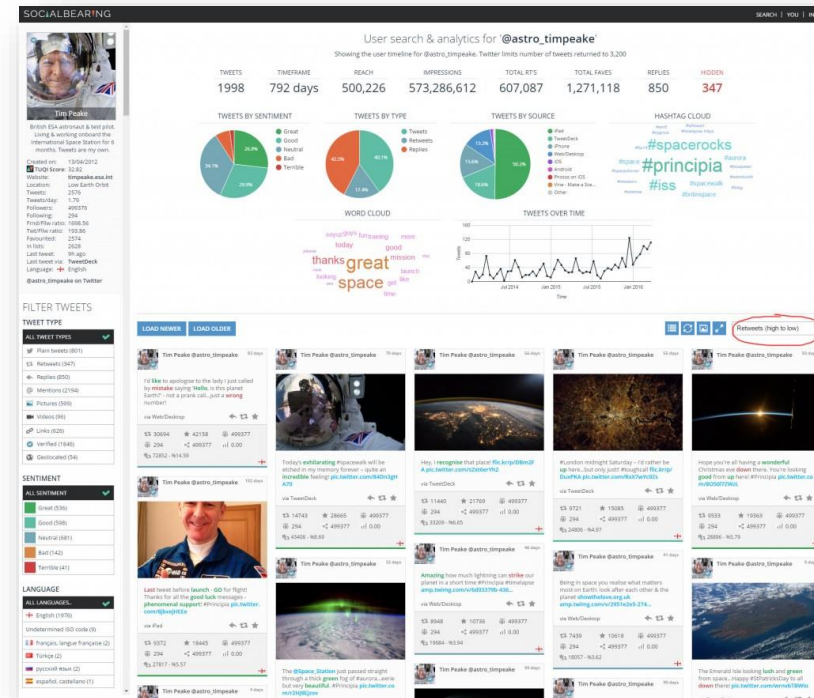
SOCIALBEARING

SEARCH | YOU | IN

User search & analytics for '@astro_timpeake'

Showing the user timeline for @astro_timpeake. Twitter limits number of tweets returned to 3,200

| TWEETS | TIMEFRAME | REACH | IMPRESSIONS | TOTAL RT'S | TOTAL FAVES | REPLIES | HIDDEN |
|---|---|---|---|---|---|---|---|
| 1998 | 792 days | 500,226 | 573,286,612 | 607,087 | 1,271,118 | 850 | 347 |

Tim Peake

British ESA astronaut & test pilot. Living & working onboard the International Space Station for 6 months. Tweets are my own.

Created on: 13/04/2012
TUQI Score: 32.82
Website: timpeake.esa.int
Location: Low Earth Orbit
Tweets: 2576
Tweets/day: 1.70
Followers: 499378
Following: 294
Frnd/Flw ratio: 1698.56
Twt/Flw ratio: 193.86
Favourited: 2574
In lists: 2628
Last tweet: 9h ago
Last tweet via: TweetDeck
Language: English

@astro_timpeake on Twitter

TWEETS BY SENTIMENT
Great
Good
Neutral
Bad
Terrible

TWEETS BY TYPE
Tweets
Retweets
Replies

TWEETS BY SOURCE
iPad
TweetDeck
iPhone
Web/Desktop
iOS
Android
Photos on iOS
Vine - Make a Sm...
Other

HASHTAG CLOUD
#spacerocks
#principia
#iss

WORD CLOUD
today
thanks
great
space
good
mission

TWEETS OVER TIME
Jul 2014
Jan 2015
Jul 2015
Jan 2016
Time
Tweets

FILTER TWEETS

TWEET TYPE
ALL TWEET TYPES
Plain tweets (801)
Retweets (347)
Replies (850)
Mentions (2194)
Pictures (599)
Videos (96)
Links (620)
Verified (1846)
Geolocated (54)

SENTIMENT
ALL SENTIMENT
Great (536)
Good (598)
Neutral (681)
Bad (142)
Terrible (41)

LANGUAGE
ALL LANGUAGES...
English (1976)
Undetermined ISO code (9)
français, langue française (2)
Türkçe (2)
русский язык (2)
español, castellano (1)

LOAD NEWER
LOAD OLDER

Retweets (high to low)

Tim Peake @astro_timpeake

I'd like to apologise to the lady I just called by mistake saying 'Hello, is this planet Earth?' - not a prank call...just a wrong number!

via Web/Desktop

30694 42158 499377
294 499377 0.00
72852 - 145.89

Tim Peake @astro_timpeake

Today's exhilarating #spacewalk will be etched in my memory forever - quite an incredible feeling! pic.twitter.com/84Dn3gH479

via TweetDeck

14743 28665 499377
294 499377 0.00
43408 - 86.93

Tim Peake @astro_timpeake

Hey, I recognise that place! flic.kr/p/D8m2F pic.twitter.com/zXebeYh2

via TweetDeck

11440 21769 499377
294 499377 0.00
33209 - 66.65

Tim Peake @astro_timpeake

#London midnight Saturday – I'd rather be up here...but only just! #oughtcal flic.kr/p/DuvPKA pic.twitter.com/Ra7wYn93Ts

via TweetDeck

9721 15085 499377
294 499377 0.00
24806 - 49.37

Tim Peake @astro_timpeake

Hope you're all having a wonderful Christmas eve down there. You're looking good from up here! #Principia pic.twitter.com/8O5077WLL

via Web/Desktop

9533 19363 499377
294 499377 0.00
28896 - 55.79

Tim Peake @astro_timpeake

Last tweet before launch - GO for flight! Thanks for all the good luck messages - phenomenal support! #Principia pic.twitter.com/BJimHt3x

via iPad

9372 18445 499377
294 499377 0.00
27817 - 55.57

Tim Peake @astro_timpeake

Amazing how much lightning can strike our planet in a short time #Principia #timelapse amp.twimg.com/v/b8f3379b-430...

via Web/Desktop

8948 10736 499377
294 499377 0.00
19684 - 93.94

Tim Peake @astro_timpeake

Being in space you realise what matters most on Earth: look after each other & the planet showthelove.org.uk amp.twimg.com/v/2951e2e9-274...

via Web/Desktop

7439 13618 499377
294 499377 0.00
18057 - 40.62

Tim Peake @astro_timpeake

The @Space_Station just passed straight through a thick green fog of #aurora...eerie but very beautiful. #Principia pic.twitter.com/IHJ8Ejnv

Tim Peake @astro_timpeake

The Emerald Isle looking lush and green from space...Happy #StPatricksDay to all down there! pic.twitter.com/wrwk6WWo

Tim Peake @astro_timpeake